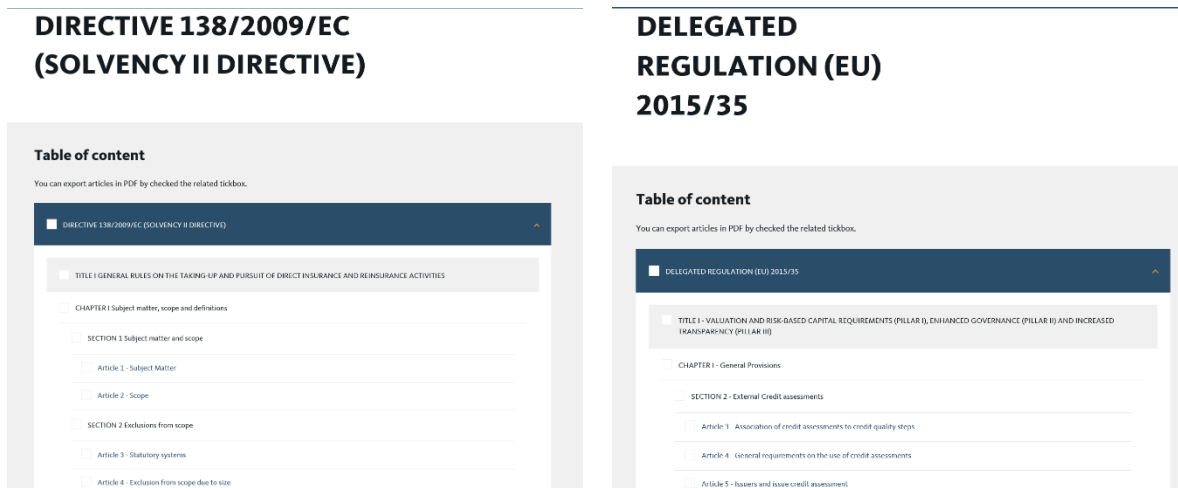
DIRECTIVE 138/2009/EC (SOLVENCY II DIRECTIVE)

Table of content

You can export articles in PDF by checked the related tickbox.

DIRECTIVE 138/2009/EC (SOLVENCY II DIRECTIVE)

TITLE I GENERAL RULES ON THE TAKING-UP AND PURSUIT OF DIRECT INSURANCE AND REINSURANCE ACTIVITIES

CHAPTER I Subject matter, scope and definitions

SECTION 1 Subject matter and scope

Article 1 - Subject Matter

Article 2 - Scope

SECTION 2 Exclusions from scope

Article 3 - Statutory systems

Article 4 - Exclusion from scope due to size

DELEGATED REGULATION (EU) 2015/35

Table of content

You can export articles in PDF by checked the related tickbox.

DELEGATED REGULATION (EU) 2015/35

TITLE I - VALUATION AND RISK-BASED CAPITAL REQUIREMENTS (PILLAR I), ENHANCED GOVERNANCE (PILLAR II) AND INCREASED TRANSPARENCY (PILLAR III)

CHAPTER I - General Provisions

SECTION 2 - External Credit assessments

Article 3 - Association of credit assessments to credit quality steps

Article 4 - General requirements on the use of credit assessments

Article 5 - Issuers and issue credit assessment